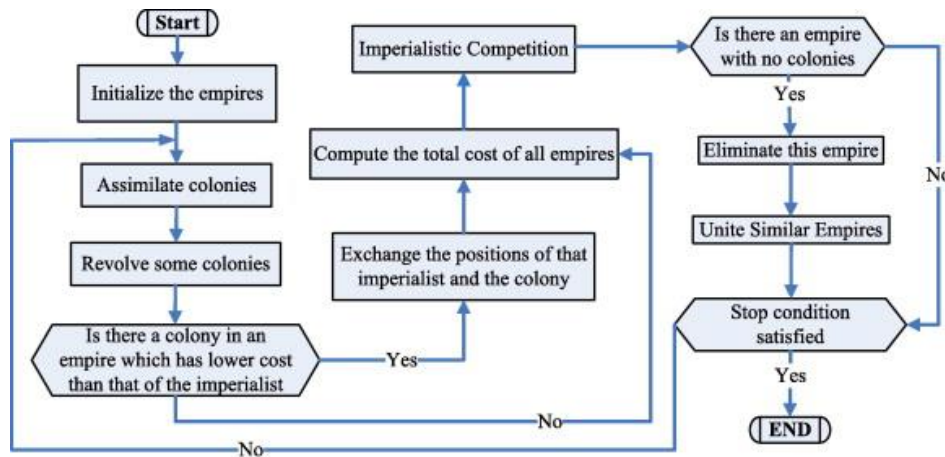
Start

Initialize the empires

Assimilate colonies

Revolve some colonies

Is there a colony in an empire which has lower cost than that of the imperialist

Yes

Exchange the positions of that imperialist and the colony

Compute the total cost of all empires

Imperialistic Competition

Is there an empire with no colonies

Yes

Eliminate this empire

Unite Similar Empires

No

Stop condition satisfied

Yes

END

No

No